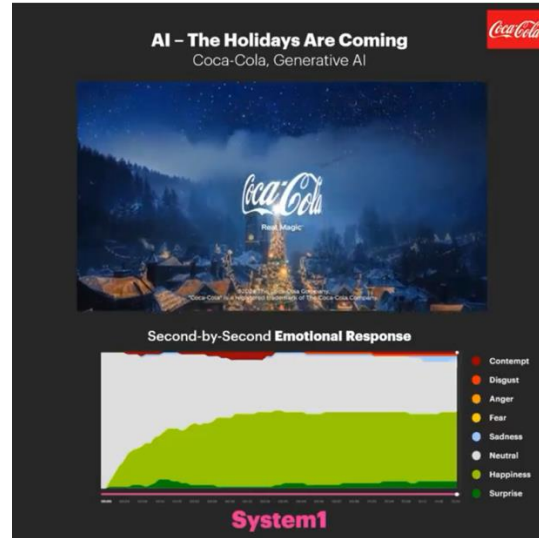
AI – The Holidays Are Coming
Coca-Cola, Generative AI

Coca-Cola

Coca-Cola
Real Magic
©2024 The Coca-Cola Company.
"Coca-Cola" is a registered trademark of The Coca-Cola Company.

Second-by-Second Emotional Response

Contempt
Disgust
Anger
Fear
Sadness
Neutral
Happiness
Surprise

System1